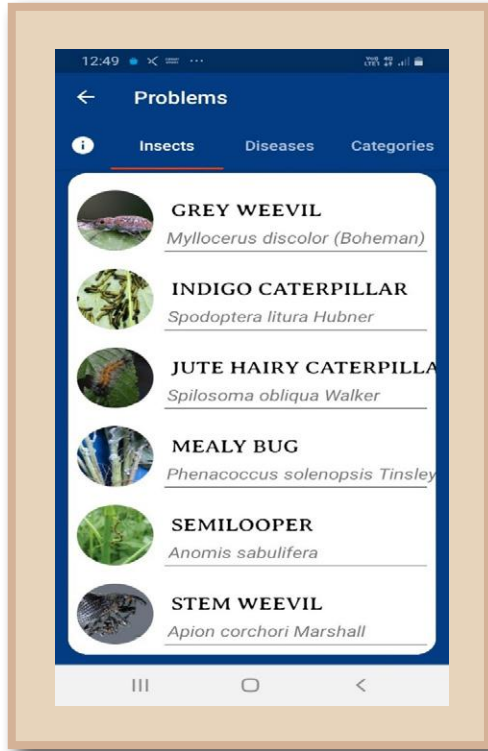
12:49

Problems

Insects Diseases Categories

GREY WEEVIL
Myllocerus discolor (Boheman)

INDIGO CATERPILLAR
Spodoptera litura Hubner

JUTE HAIRY CATERPILLA
Spilosoma obliqua Walker

MEALY BUG
Phenacoccus solenopsis Tinsley

SEMILOOPER
Anomis sabulifera

STEM WEEVIL
Apion corchori Marshall